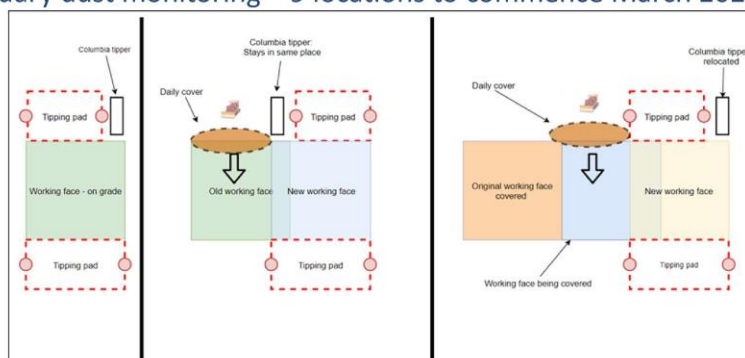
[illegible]dary dust monitoring – 9 locations to commence March 20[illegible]

Columbia tipper

Tipping pad

Working face - on grade

Tipping pad

Columbia tipper: Stays in same place

Daily cover

Tipping pad

Old working face

New working face

Tipping pad

Columbia tippe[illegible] relocated

Daily cover

Tipping pad

Original working face covered

New working face

Tipping pad

Working face being covered